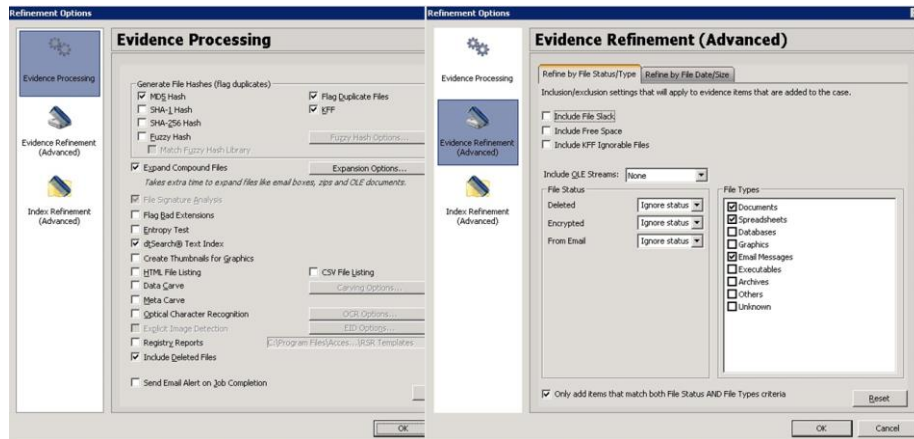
Refinement Options

Evidence Processing

Evidence Refinement (Advanced)

Index Refinement (Advanced)

Evidence Processing

Generate File Hashes (flag duplicates)

MD5 Hash

SHA-1 Hash

SHA-256 Hash

Fuzzy Hash

Match Fuzzy Hash Library

Flag Duplicate Files

KFF

Fuzzy Hash Options...

Expand Compound Files

Expansion Options...

Takes extra time to expand files like email boxes, zips and OLE documents.

File Signature Analysis

Flag Bad Extensions

Entropy Test

dtSearch® Text Index

Create Thumbnails for Graphics

HTML File Listing

CSV File Listing

Data Carve

Carving Options...

Meta Carve

Optical Character Recognition

OCR Options...

Explicit Image Detection

EID Options...

Registry Reports

C:\Program Files\Acces...\RSR Templates

Include Deleted Files

Send Email Alert on Job Completion

OK

Refinement Options

Evidence Processing

Evidence Refinement (Advanced)

Index Refinement (Advanced)

Evidence Refinement (Advanced)

Refine by File Status/Type

Refine by File Date/Size

Inclusion/exclusion settings that will apply to evidence items that are added to the case.

Include File Slack

Include Free Space

Include KFF Ignorable Files

Include OLE Streams: None

File Status

Deleted Ignore status

Encrypted Ignore status

From Email Ignore status

File Types

Documents

Spreadsheets

Databases

Graphics

Email Messages

Executables

Archives

Others

Unknown

Only add items that match both File Status AND File Types criteria

Reset

OK

Cancel